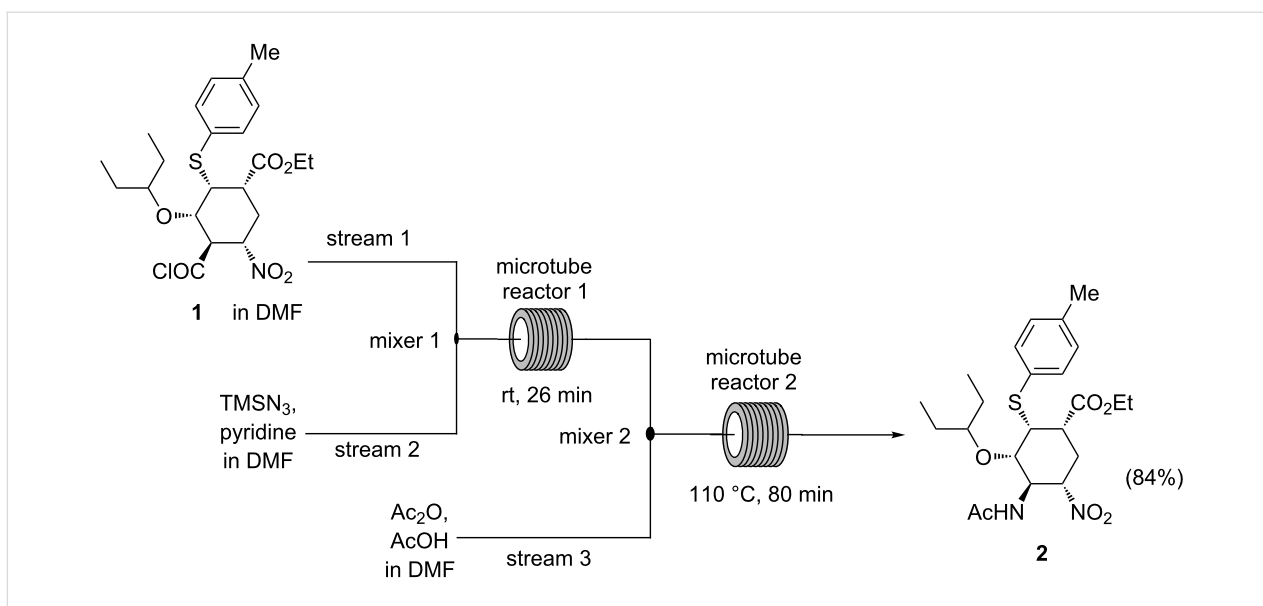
Me

S

$CO_2Et$

O

ClOC

$NO_2$

**1** in DMF

stream 1

microtube reactor 1

mixer 1

rt, 26 min

$TMSN_3$, pyridine in DMF

stream 2

mixer 2

microtube reactor 2

110 °C, 80 min

$Ac_2O$, AcOH in DMF

stream 3

Me

S

$CO_2Et$

O

AcHN

$NO_2$

(84%)

**2**